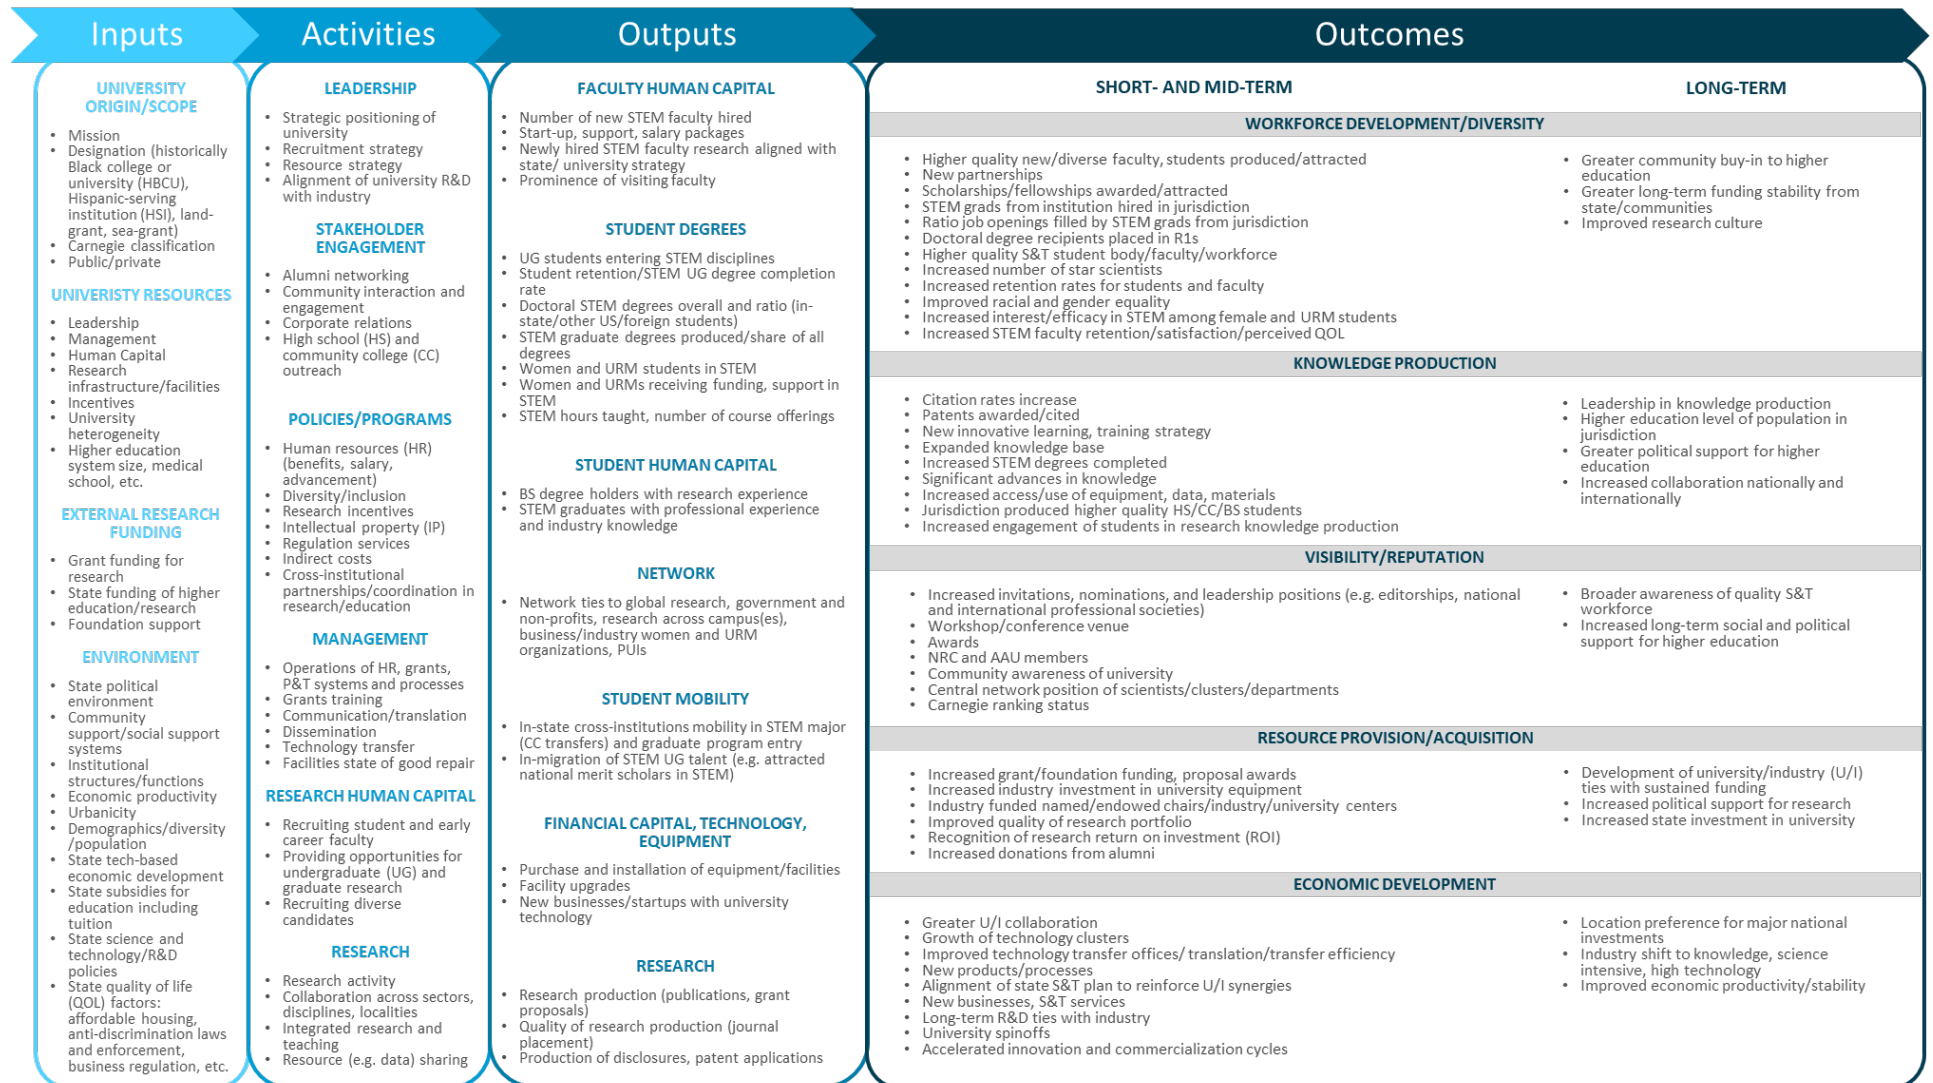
Inputs

UNIVERSITY ORIGIN/SCOPE

- Mission
- Designation (historically Black college or university (HBCU), Hispanic-serving institution (HSI), land-grant, sea-grant)
- Carnegie classification
- Public/private

UNIVERISTY RESOURCES

- Leadership
- Management
- Human Capital
- Research infrastructure/facilities
- Incentives
- University heterogeneity
- Higher education system size, medical school, etc.

EXTERNAL RESEARCH FUNDING

- Grant funding for research
- State funding of higher education/research
- Foundation support

ENVIRONMENT

- State political environment
- Community support/social support systems
- Institutional structures/functions
- Economic productivity
- Urbanicity
- Demographics/diversity /population
- State tech-based economic development
- State subsidies for education including tuition
- State science and technology/R&D policies
- State quality of life (QOL) factors: affordable housing, anti-discrimination laws and enforcement, business regulation, etc.

Activities

LEADERSHIP

- Strategic positioning of university
- Recruitment strategy
- Resource strategy
- Alignment of university R&D with industry

STAKEHOLDER ENGAGEMENT

- Alumni networking
- Community interaction and engagement
- Corporate relations
- High school (HS) and community college (CC) outreach

POLICIES/PROGRAMS

- Human resources (HR) (benefits, salary, advancement)
- Diversity/inclusion
- Research incentives
- Intellectual property (IP)
- Regulation services
- Indirect costs
- Cross-institutional partnerships/coordination in research/education

MANAGEMENT

- Operations of HR, grants, P&T systems and processes
- Grants training
- Communication/translation
- Dissemination
- Technology transfer
- Facilities state of good repair

RESEARCH HUMAN CAPITAL

- Recruiting student and early career faculty
- Providing opportunities for undergraduate (UG) and graduate research
- Recruiting diverse candidates

RESEARCH

- Research activity
- Collaboration across sectors, disciplines, localities
- Integrated research and teaching
- Resource (e.g. data) sharing

Outputs

FACULTY HUMAN CAPITAL

- Number of new STEM faculty hired
- Start-up, support, salary packages
- Newly hired STEM faculty research aligned with state/ university strategy
- Prominence of visiting faculty

STUDENT DEGREES

- UG students entering STEM disciplines
- Student retention/STEM UG degree completion rate
- Doctoral STEM degrees overall and ratio (in-state/other US/foreign students)
- STEM graduate degrees produced/share of all degrees
- Women and URM students in STEM
- Women and URMs receiving funding, support in STEM
- STEM hours taught, number of course offerings

STUDENT HUMAN CAPITAL

- BS degree holders with research experience
- STEM graduates with professional experience and industry knowledge

NETWORK

- Network ties to global research, government and non-profits, research across campus(es), business/industry women and URM organizations, PUIs

STUDENT MOBILITY

- In-state cross-institutions mobility in STEM major (CC transfers) and graduate program entry
- In-migration of STEM UG talent (e.g. attracted national merit scholars in STEM)

FINANCIAL CAPITAL, TECHNOLOGY, EQUIPMENT

- Purchase and installation of equipment/facilities
- Facility upgrades
- New businesses/startups with university technology

RESEARCH

- Research production (publications, grant proposals)
- Quality of research production (journal placement)
- Production of disclosures, patent applications

Outcomes

SHORT- AND MID-TERM

LONG-TERM

WORKFORCE DEVELOPMENT/DIVERSITY

- Higher quality new/diverse faculty, students produced/attracted
- New partnerships
- Scholarships/fellowships awarded/attracted
- STEM grads from institution hired in jurisdiction
- Ratio job openings filled by STEM grads from jurisdiction
- Doctoral degree recipients placed in R1s
- Higher quality S&T student body/faculty/workforce
- Increased number of star scientists
- Increased retention rates for students and faculty
- Improved racial and gender equality
- Increased interest/efficacy in STEM among female and URM students
- Increased STEM faculty retention/satisfaction/perceived QOL

- Greater community buy-in to higher education
- Greater long-term funding stability from state/communities
- Improved research culture

KNOWLEDGE PRODUCTION

- Citation rates increase
- Patents awarded/cited
- New innovative learning, training strategy
- Expanded knowledge base
- Increased STEM degrees completed
- Significant advances in knowledge
- Increased access/use of equipment, data, materials
- Jurisdiction produced higher quality HS/CC/BS students
- Increased engagement of students in research knowledge production

- Leadership in knowledge production
- Higher education level of population in jurisdiction
- Greater political support for higher education
- Increased collaboration nationally and internationally

VISIBILITY/REPUTATION

- Increased invitations, nominations, and leadership positions (e.g. editorships, national and international professional societies)
- Workshop/conference venue
- Awards
- NRC and AAU members
- Community awareness of university
- Central network position of scientists/clusters/departments
- Carnegie ranking status

- Broader awareness of quality S&T workforce
- Increased long-term social and political support for higher education

RESOURCE PROVISION/ACQUISITION

- Increased grant/foundation funding, proposal awards
- Increased industry investment in university equipment
- Industry funded named/endowed chairs/industry/university centers
- Improved quality of research portfolio
- Recognition of research return on investment (ROI)
- Increased donations from alumni

- Development of university/industry (U/I) ties with sustained funding
- Increased political support for research
- Increased state investment in university

ECONOMIC DEVELOPMENT

- Greater U/I collaboration
- Growth of technology clusters
- Improved technology transfer offices/ translation/transfer efficiency
- New products/processes
- Alignment of state S&T plan to reinforce U/I synergies
- New businesses, S&T services
- Long-term R&D ties with industry
- University spinoffs
- Accelerated innovation and commercialization cycles

- Location preference for major national investments
- Industry shift to knowledge, science intensive, high technology
- Improved economic productivity/stability